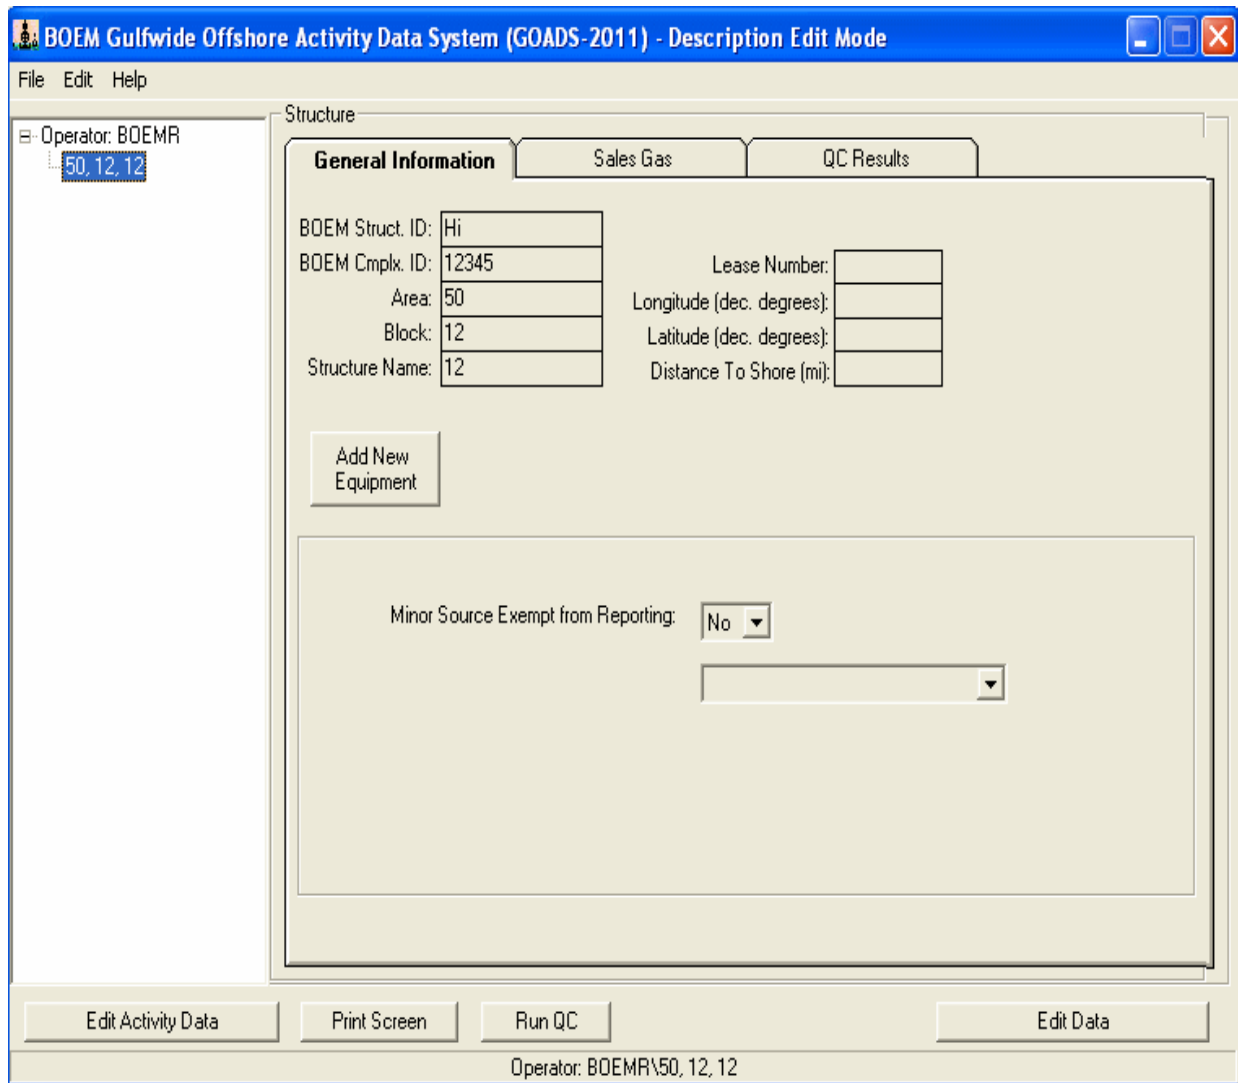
BOEM Gulfwide Offshore Activity Data System (GOADS-2011) - Description Edit Mode

File Edit Help

Operator: BOEMR
50, 12, 12

Structure

General Information | Sales Gas | QC Results

BOEM Struct. ID: Hi
BOEM Cmplx. ID: 12345
Area: 50
Block: 12
Structure Name: 12

Lease Number:
Longitude (dec. degrees):
Latitude (dec. degrees):
Distance To Shore (mi):

Add New Equipment

Minor Source Exempt from Reporting: No

Edit Activity Data | Print Screen | Run QC | Edit Data

Operator: BOEMR\50, 12, 12